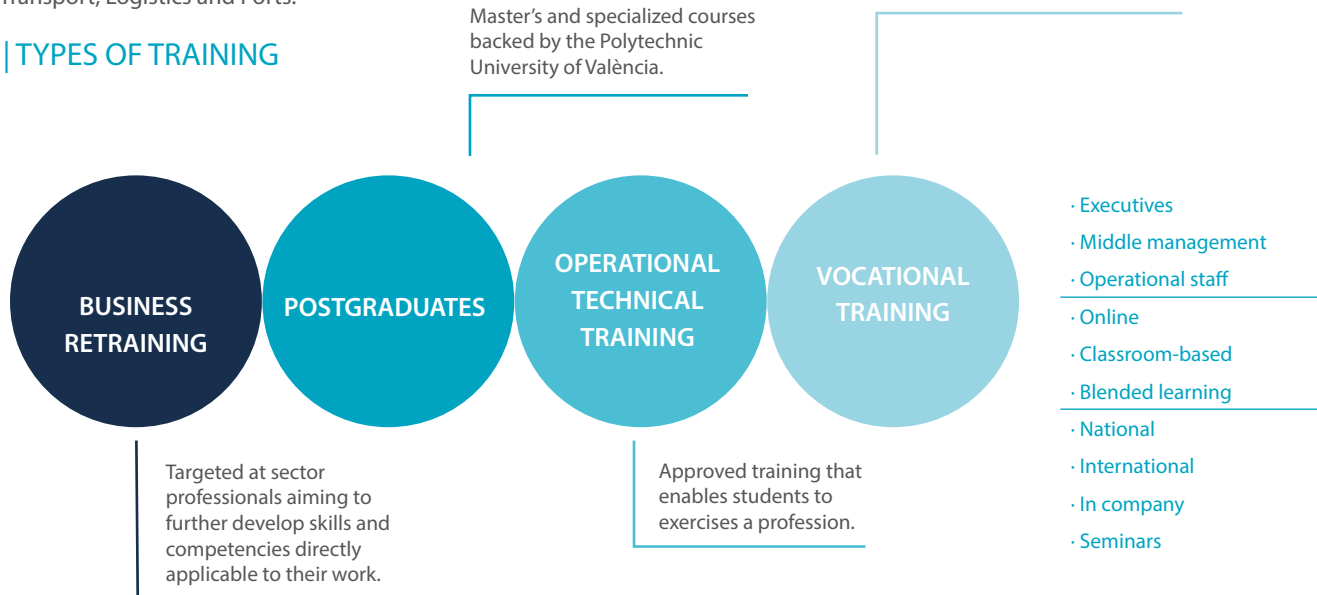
Transport, Logistics and Ports.

| TYPES OF TRAINING

Master's and specialized courses backed by the Polytechnic University of València.

BUSINESS RETRAINING

POSTGRADUATES

OPERATIONAL TECHNICAL TRAINING

VOCATIONAL TRAINING

· Executives
· Middle management
· Operational staff
· Online
· Classroom-based
· Blended learning
· National
· International
· In company
· Seminars

Targeted at sector professionals aiming to further develop skills and competencies directly applicable to their work.

Approved training that enables students to exercises a profession.